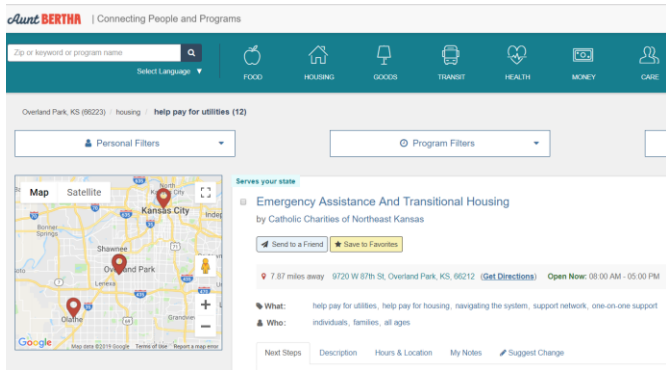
Aunt BERTHA | Connecting People and Programs

Zip or keyword or program name

Select Language ▼

FOOD HOUSING GOODS TRANSIT HEALTH MONEY CARE

Overland Park, KS (66223) / housing / help pay for utilities (12)

Personal Filters

Program Filters

Map Satellite

Kansas City

Indep

Bonner Springs

Shawnee

Overland Park

Lenexa

Olathe

Grandview

Google Map data ©2019 Google Terms of Use Report a map error

Serves your state

Emergency Assistance And Transitional Housing

by Catholic Charities of Northeast Kansas

Send to a Friend ★ Save to Favorites

7.87 miles away 9720 W 87th St, Overland Park, KS, 66212 (Get Directions) Open Now: 08:00 AM - 05:00 PM

What: help pay for utilities, help pay for housing, navigating the system, support network, one-on-one support

Who: individuals, families, all ages

Next Steps Description Hours & Location My Notes Suggest Change